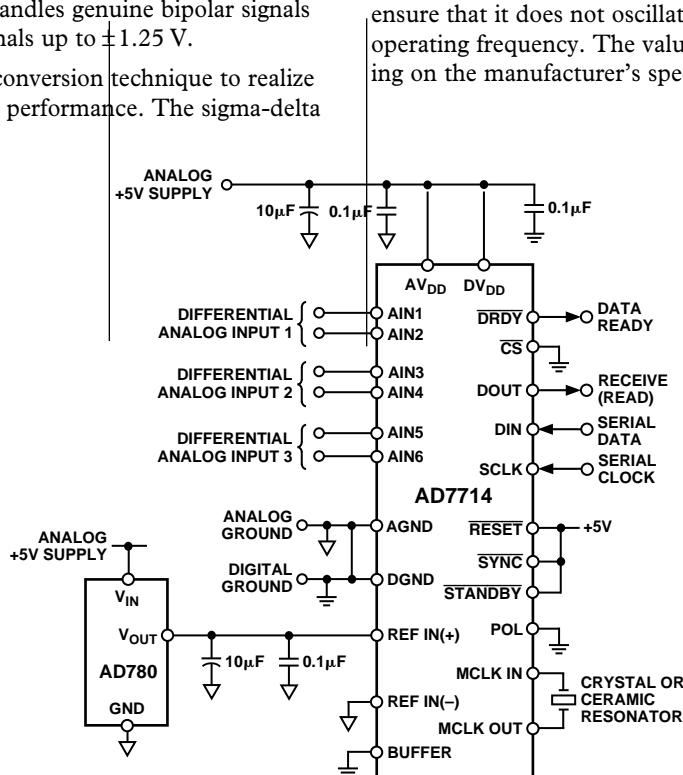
andles genuine bipolar signals
nals up to $\pm1.25$ V.

conversion technique to realize
performance. The sigma-delta

ensure that it does not oscillat
operating frequency. The valu
ing on the manufacturer's spe

ANALOG +5V SUPPLY
10μF
0.1μF
0.1μF
AV$_{DD}$
DV$_{DD}$
DIFFERENTIAL ANALOG INPUT 1
AIN1
AIN2
DIFFERENTIAL ANALOG INPUT 2
AIN3
AIN4
DIFFERENTIAL ANALOG INPUT 3
AIN5
AIN6
$\overline{DRDY}$
DATA READY
$\overline{CS}$
DOUT
RECEIVE (READ)
DIN
SERIAL DATA
SCLK
SERIAL CLOCK
AD7714
ANALOG GROUND
AGND
DIGITAL GROUND
DGND
$\overline{RESET}$
+5V
$\overline{SYNC}$
$\overline{STANDBY}$
ANALOG +5V SUPPLY
V$_{IN}$
V$_{OUT}$
AD780
GND
10μF
0.1μF
REF IN(+)
POL
MCLK IN
CRYSTAL OR CERAMIC RESONATOR
REF IN(–)
MCLK OUT
BUFFER